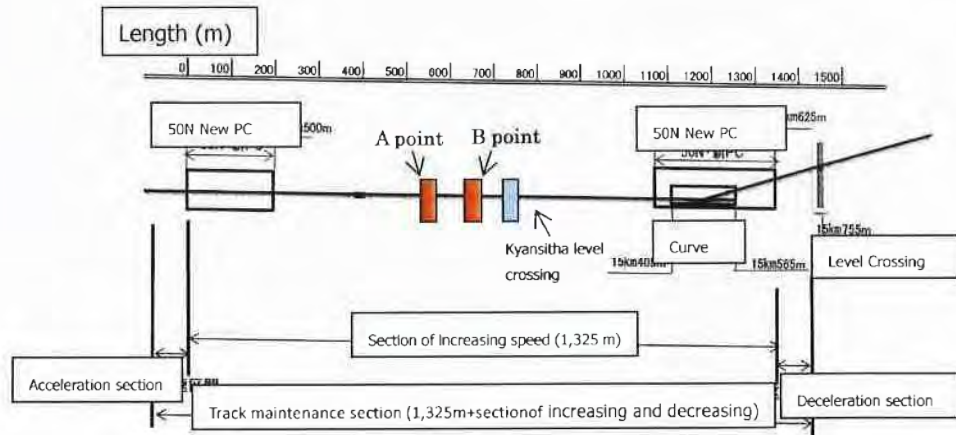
Length (m)

0 100 200 300 400 500 600 700 800 900 1000 1100 1200 1300 1400 1500

50N New PC

500m

A point

B point

50N New PC

km625m

50N·新PC

Kyansitha level crossing

15km755m

Curve

15km405m

15km565m

Level Crossing

Section of increasing speed (1,325 m)

Acceleration section

Track maintenance section (1,325m+sectionof increasing and decreasing)

Deceleration section